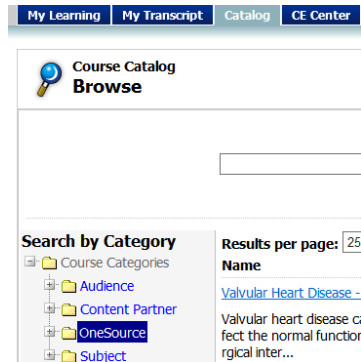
My Learning My Transcript Catalog CE Center

Course Catalog
Browse

Search by Category
Course Categories
Audience
Content Partner
OneSource
Subject

Results per page: 25
Name

Valvular Heart Disease -

Valvular heart disease c fect the normal functio rgical inter...